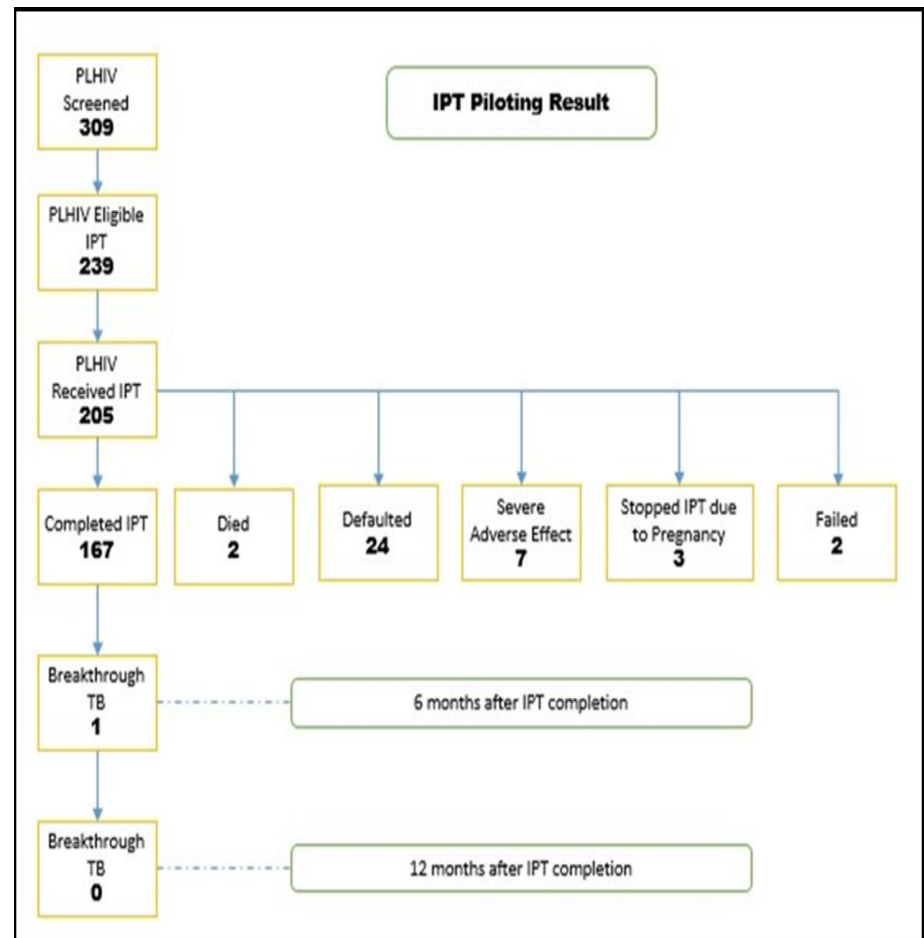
PLHIV Screened
309

IPT Piloting Result

PLHIV Eligible IPT
239

PLHIV Received IPT
205

Completed IPT
167

Died
2

Defaulted
24

Severe Adverse Effect
7

Stopped IPT due to Pregnancy
3

Failed
2

Breakthrough TB
1

6 months after IPT completion

Breakthrough TB
0

12 months after IPT completion